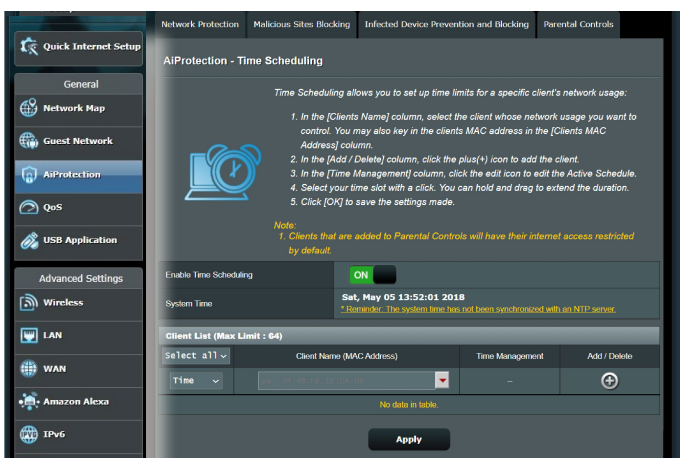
Quick Internet Setup

General

Network Map

Guest Network

AiProtection

QoS

USB Application

Advanced Settings

Wireless

LAN

WAN

Amazon Alexa

IPv6

Network Protection | Malicious Sites Blocking | Infected Device Prevention and Blocking | Parental Controls

AiProtection - Time Scheduling

Time Scheduling allows you to set up time limits for a specific client's network usage:

1. In the [Clients Name] column, select the client whose network usage you want to control. You may also key in the clients MAC address in the [Clients MAC Address] column.
2. In the [Add / Delete] column, click the plus(+) icon to add the client.
3. In the [Time Management] column, click the edit icon to edit the Active Schedule.
4. Select your time slot with a click. You can hold and drag to extend the duration.
5. Click [OK] to save the settings made.

Note:
1. Clients that are added to Parental Controls will have their internet access restricted by default.

Enable Time Scheduling | ON

System Time | Sat, May 05 13:52:01 2018
* Reminder: The system time has not been synchronized with an NTP server.

Client List (Max Limit : 64)

| Select all | Client Name (MAC Address) | Time Management | Add / Delete |
|---|---|---|---|
| Time | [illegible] | – | |
| No data in table. | | | |

Apply